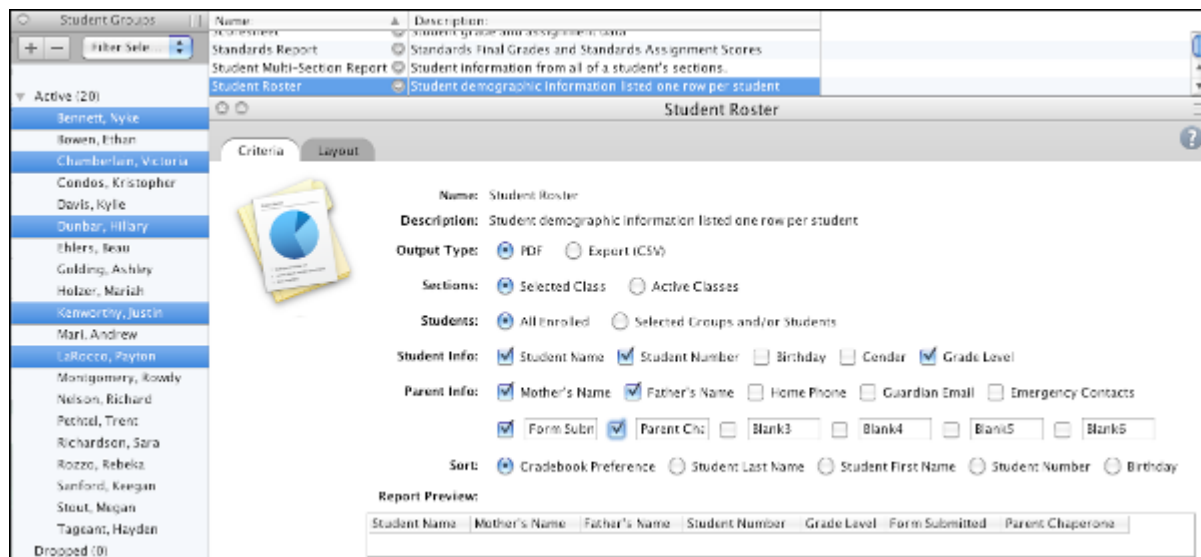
Student Groups

+ − Filter Sele...

Active (20)
Bennett, Nyke
Bowen, Ethan
Chamberlan, Victoria
Condos, Kristopher
Davis, Kylie
Dunbar, Hillary
Ehlers, Beau
Golding, Ashley
Holzer, Mariah
Kenworthy, Justin
Marl, Andrew
LaRocco, Payton
Montgomery, Rowdy
Nelson, Richard
Pethtel, Trent
Richardson, Sara
Rozzo, Rebeka
Sanford, Keegan
Stout, Megan
Tageant, Hayden
Dropped (0)

| Name | Description |
|---|---|
| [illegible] | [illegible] |
| Standards Report | Standards Final Grades and Standards Assignment Scores |
| Student Multi-Section Report | Student information from all of a student's sections. |
| Student Roster | Student demographic information listed one row per student |

Student Roster

Criteria Layout

Name: Student Roster
Description: Student demographic information listed one row per student
Output Type: PDF Export (CSV)
Sections: Selected Class Active Classes
Students: All Enrolled Selected Groups and/or Students
Student Info: Student Name Student Number Birthday Gender Grade Level
Parent Info: Mother's Name Father's Name Home Phone Guardian Email Emergency Contacts
Form Subm Parent Ch: Blank3 Blank4 Blank5 Blank6
Sort: Gradebook Preference Student Last Name Student First Name Student Number Birthday
Report Preview:

| Student Name | Mother's Name | Father's Name | Student Number | Grade Level | Form Submitted | Parent Chaperone |
|---|---|---|---|---|---|---|